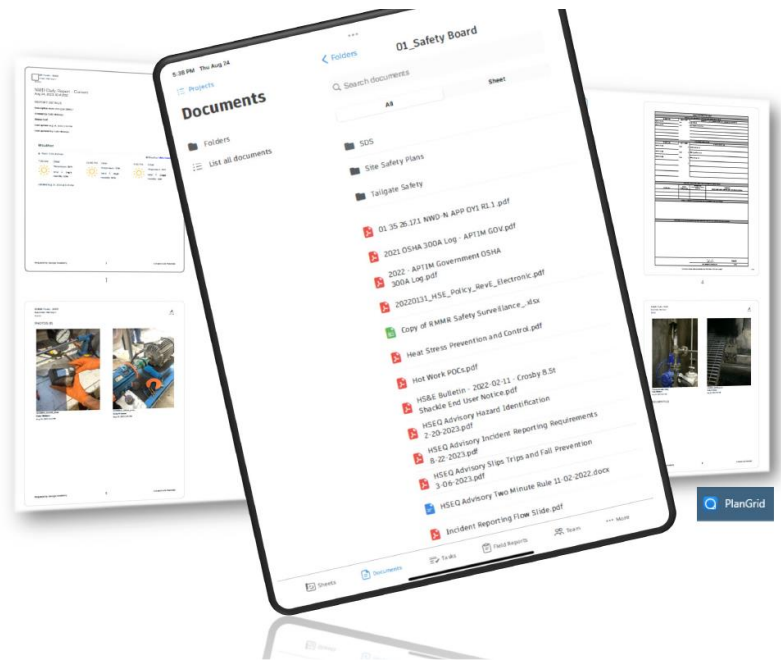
5:38 PM Thu Aug 24

Projects

Documents

Folders

List all documents

Folders

01_Safety Board

Search documents

All

Sheet

SDS

Site Safety Plans

Tailgate Safety

01 35 26.171 NWO-N APP OY1 R1.1.pdf

2021 OSHA 300A Log - APTIM GOV.pdf

2022 - APTIM Government OSHA 300A Log.pdf

20220131_HSE_Policy_RevE_Electronic.pdf

Copy of RMMR Safety Surveillance_.xlsx

Heat Stress Prevention and Control.pdf

Hot Work POCs.pdf

HS&E Bulletin - 2022-02-11 - Crosby 8.St Shackle End User Notice.pdf

HSEQ Advisory Hazard Identification 2-20-2023.pdf

HSEQ Advisory Incident Reporting Requirements 8-22-2023.pdf

HSEQ Advisory Slips Trips and Fall Prevention 3-06-2023.pdf

HSEQ Advisory Two Minute Rule 11-02-2022.docx

Incident Reporting Flow Slide.pdf

Sheets

Documents

Tasks

Field Reports

Team

More

Weather

PHOTOS

PlanGrid